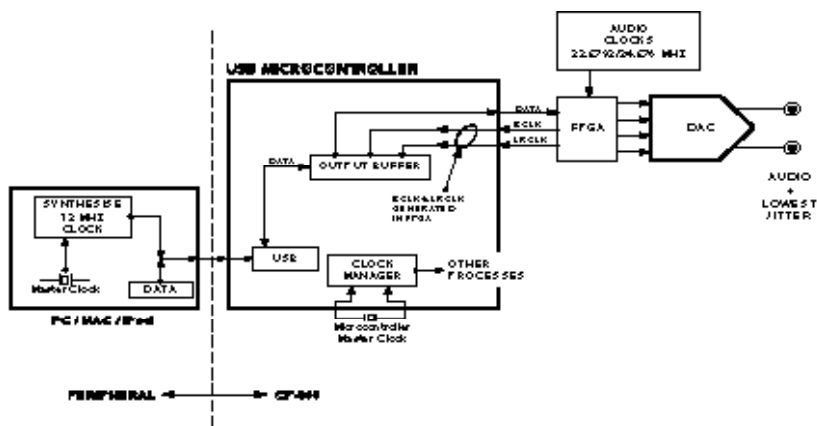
AUDIO CLOCKS 22.5792/24.576 MHZ

USB MICROCONTROLLER

DATA

BCLK

LRCLK

FPGA

DAC

DATA

OUTPUT BUFFER

BCLK&LRCLK GENERATED IN FPGA

AUDIO + LOWEST JITTER

SYNTHESISE 12 MHZ CLOCK

Master Clock

DATA

USB

CLOCK MANAGER

OTHER PROCESSES

Microcontroller Master Clock

PC / MAC / iPod

PERIPHERAL

CF-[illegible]